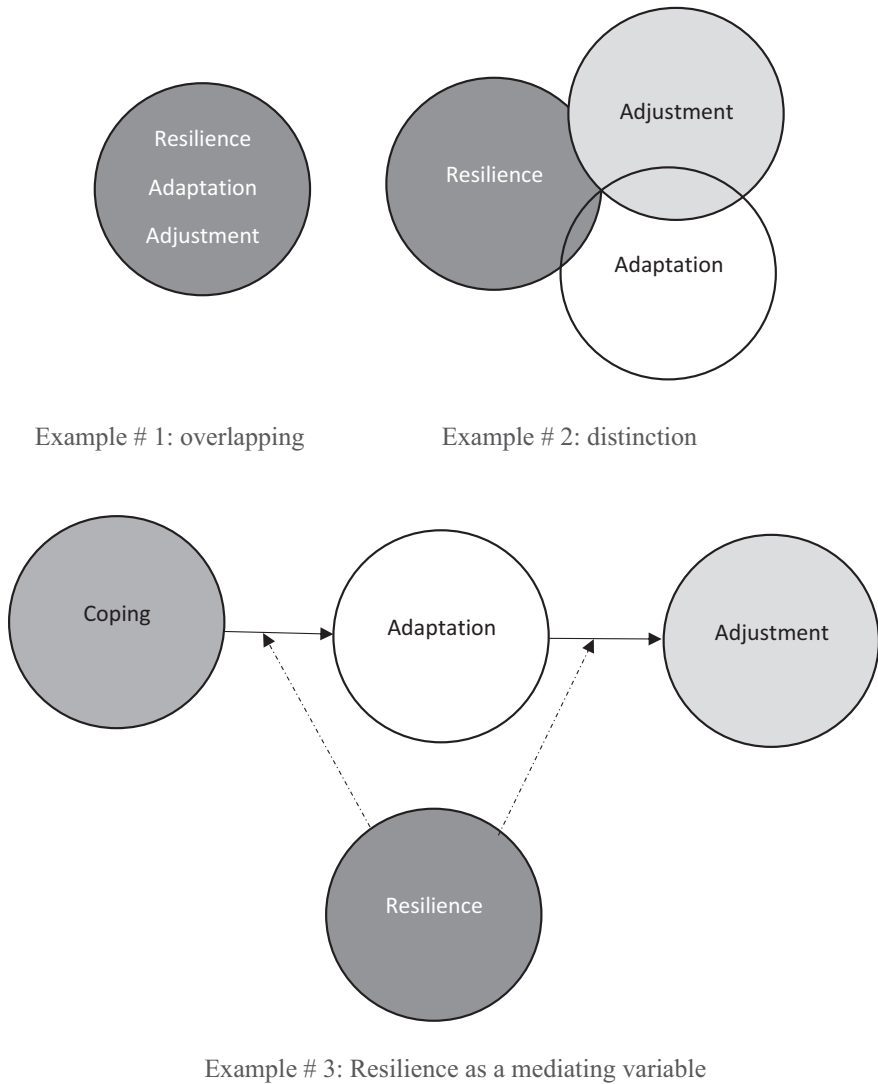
Resilience
Adaptation
Adjustment

Resilience

Adjustment

Adaptation

Example # 1: overlapping

Example # 2: distinction

Coping

Adaptation

Adjustment

Resilience

Example # 3: Resilience as a mediating variable